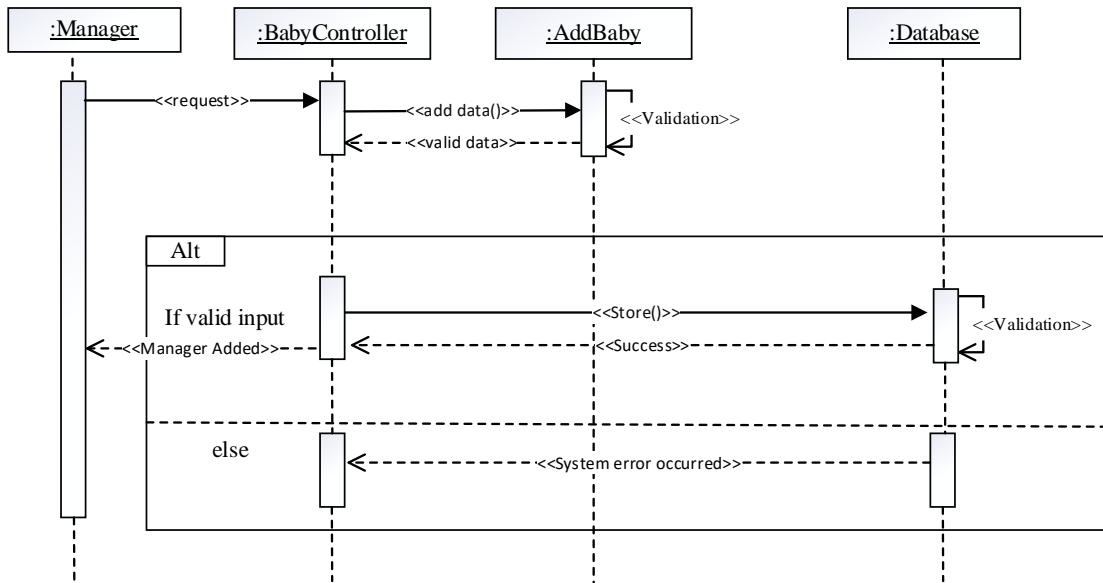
:Manager
:BabyController
:AddBaby
:Database

<<request>>
<<add data()>>
<<Validation>>
<<valid data>>

Alt

If valid input
<<Store()>>
<<Validation>>
<<Manager Added>>
<<Success>>

else
<<System error occurred>>